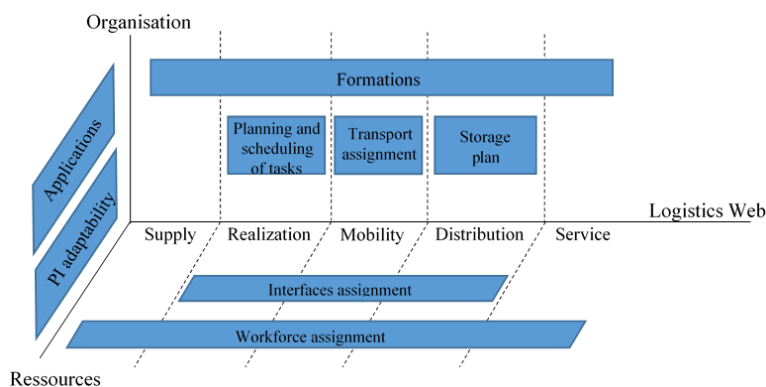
Organisation

Applications

PI adaptability

Formations

Planning and scheduling of tasks

Transport assignment

Storage plan

Logistics Web

Supply

Realization

Mobility

Distribution

Service

Interfaces assignment

Workforce assignment

Ressources